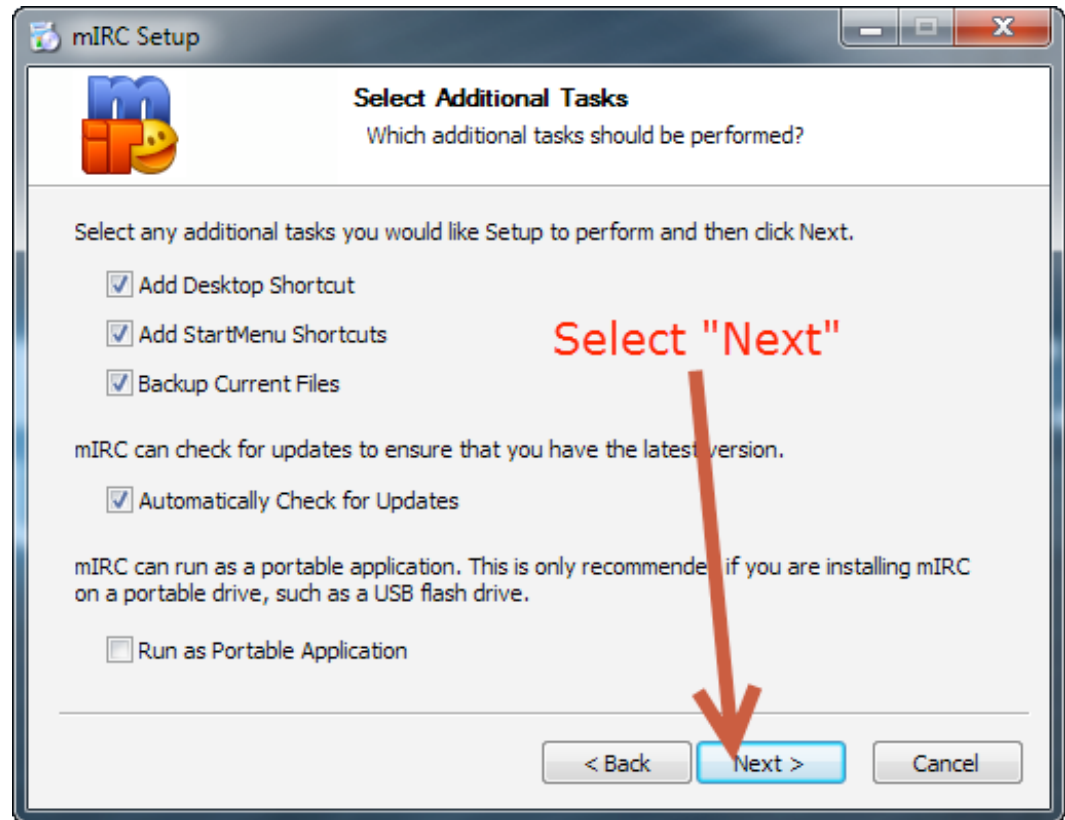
mIRC Setup

Select Additional Tasks
Which additional tasks should be performed?

Select any additional tasks you would like Setup to perform and then click Next.

Add Desktop Shortcut

Add StartMenu Shortcuts

Backup Current Files

Select "Next"

mIRC can check for updates to ensure that you have the latest version.

Automatically Check for Updates

mIRC can run as a portable application. This is only recommended if you are installing mIRC on a portable drive, such as a USB flash drive.

Run as Portable Application

< Back
Next >
Cancel